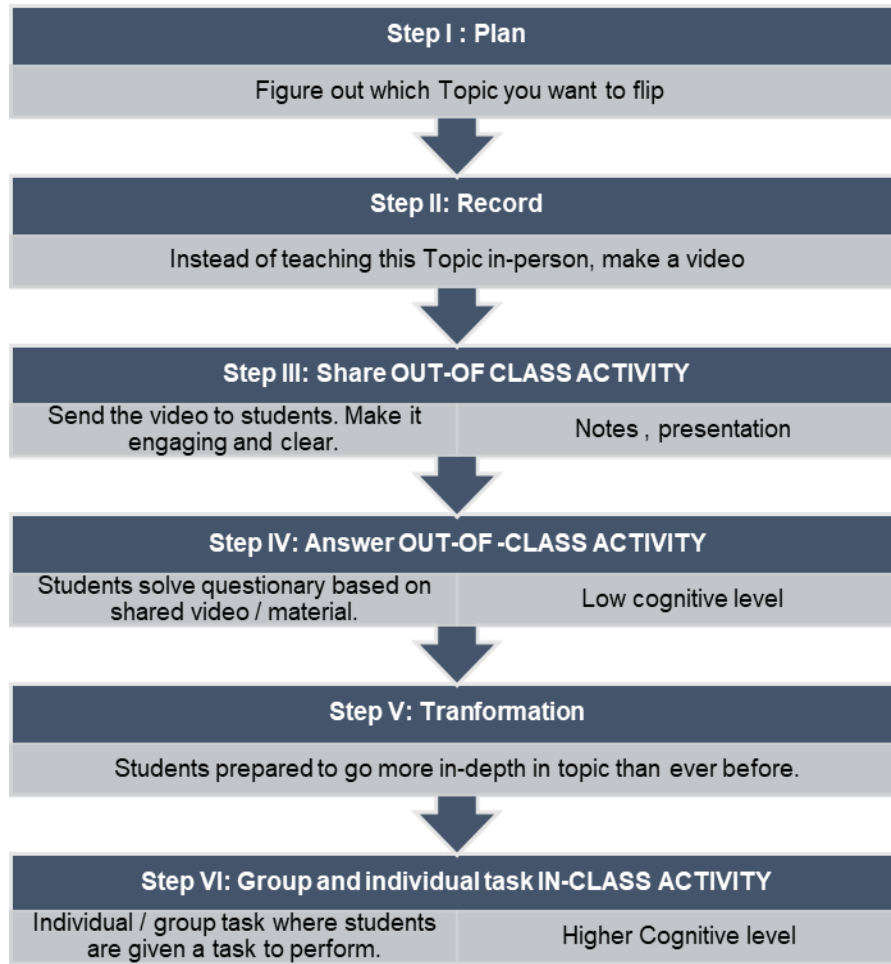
Step I : Plan

Figure out which Topic you want to flip

Step II: Record

Instead of teaching this Topic in-person, make a video

Step III: Share OUT-OF CLASS ACTIVITY

Send the video to students. Make it engaging and clear.

Notes , presentation

Step IV: Answer OUT-OF -CLASS ACTIVITY

Students solve questionary based on shared video / material.

Low cognitive level

Step V: Tranformation

Students prepared to go more in-depth in topic than ever before.

Step VI: Group and individual task IN-CLASS ACTIVITY

Individual / group task where students are given a task to perform.

Higher Cognitive level